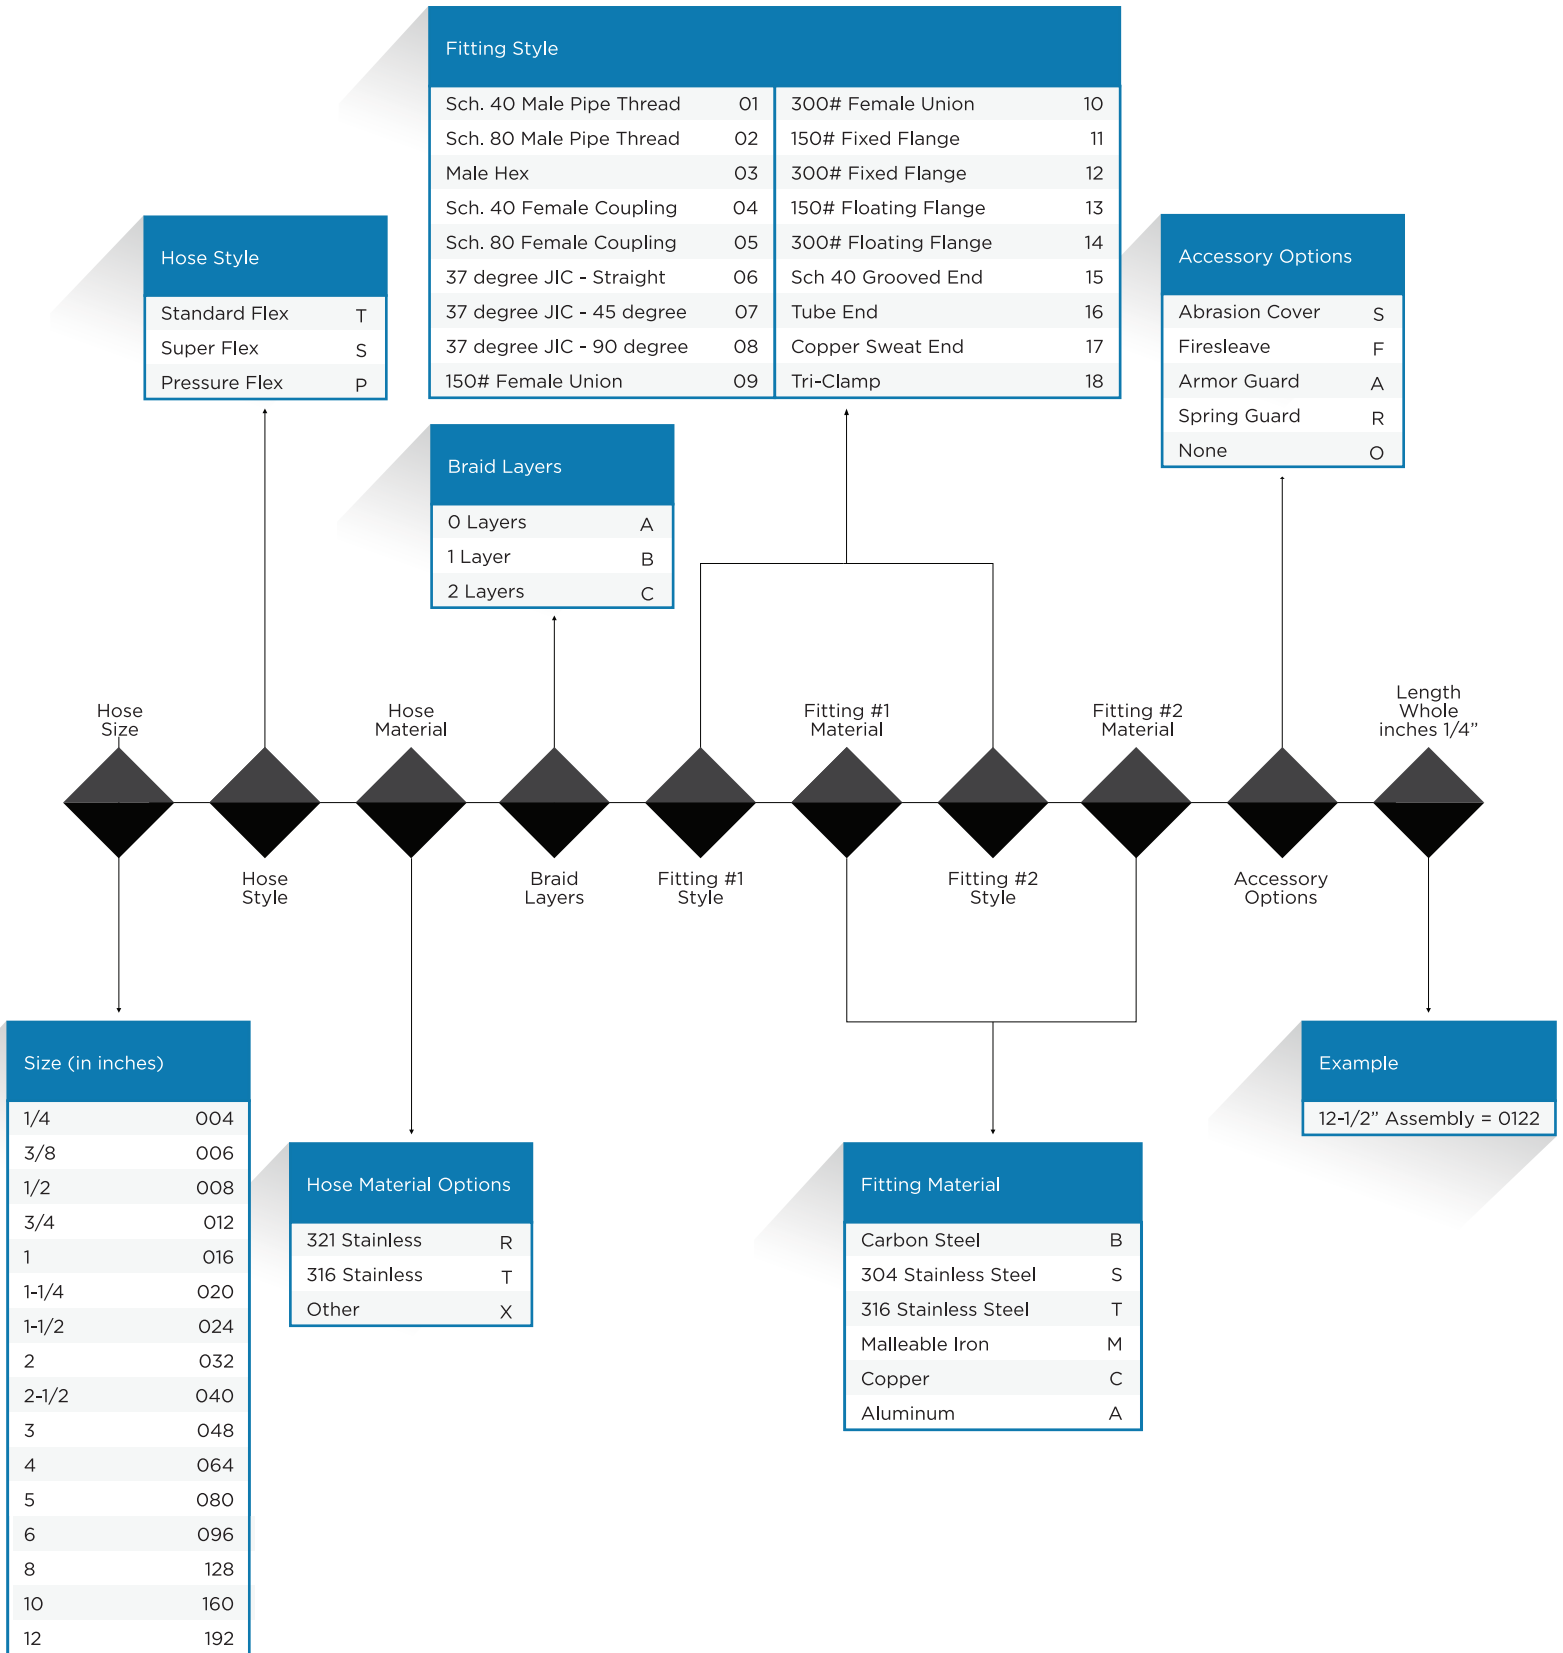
Fitting Style

| Sch. 40 Male Pipe Thread | 01 | 300# Female Union | 10 |
|---|---|---|---|
| Sch. 80 Male Pipe Thread | 02 | 150# Fixed Flange | 11 |
| Male Hex | 03 | 300# Fixed Flange | 12 |
| Sch. 40 Female Coupling | 04 | 150# Floating Flange | 13 |
| Sch. 80 Female Coupling | 05 | 300# Floating Flange | 14 |
| 37 degree JIC - Straight | 06 | Sch 40 Grooved End | 15 |
| 37 degree JIC - 45 degree | 07 | Tube End | 16 |
| 37 degree JIC - 90 degree | 08 | Copper Sweat End | 17 |
| 150# Female Union | 09 | Tri-Clamp | 18 |

Hose Style

| Standard Flex | T |
|---|---|
| Super Flex | S |
| Pressure Flex | P |

Accessory Options

| Abrasion Cover | S |
|---|---|
| Firesleave | F |
| Armor Guard | A |
| Spring Guard | R |
| None | O |

Braid Layers

| 0 Layers | A |
|---|---|
| 1 Layer | B |
| 2 Layers | C |

Hose Size

Hose Style

Hose Material

Braid Layers

Fitting #1 Style

Fitting #1 Material

Fitting #2 Style

Fitting #2 Material

Accessory Options

Length Whole inches 1/4”

Size (in inches)

| 1/4 | 004 |
|---|---|
| 3/8 | 006 |
| 1/2 | 008 |
| 3/4 | 012 |
| 1 | 016 |
| 1-1/4 | 020 |
| 1-1/2 | 024 |
| 2 | 032 |
| 2-1/2 | 040 |
| 3 | 048 |
| 4 | 064 |
| 5 | 080 |
| 6 | 096 |
| 8 | 128 |
| 10 | 160 |
| 12 | 192 |

Hose Material Options

| 321 Stainless | R |
|---|---|
| 316 Stainless | T |
| Other | X |

Fitting Material

| Carbon Steel | B |
|---|---|
| 304 Stainless Steel | S |
| 316 Stainless Steel | T |
| Malleable Iron | M |
| Copper | C |
| Aluminum | A |

Example

12-1/2” Assembly = 0122